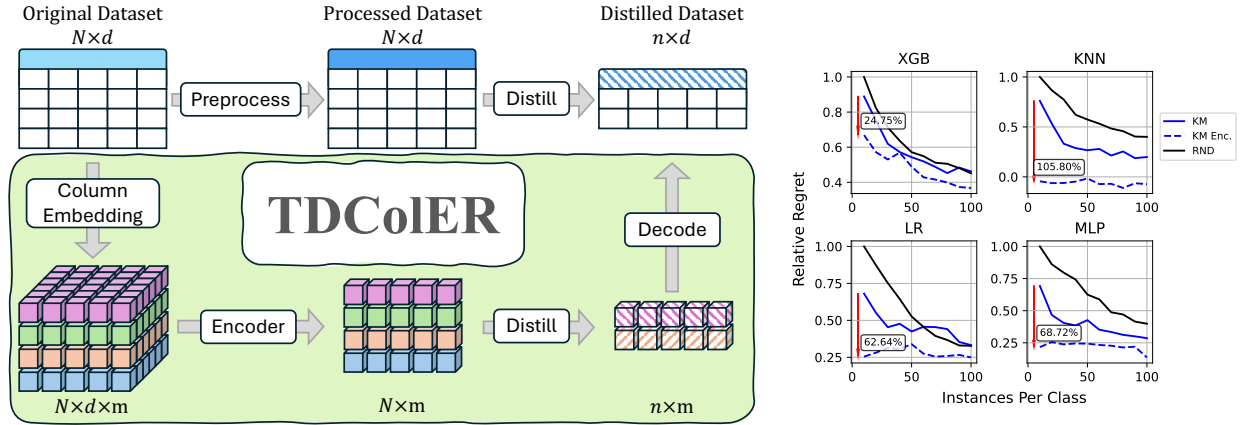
Original Dataset
$N \times d$

Processed Dataset
$N \times d$

Distilled Dataset
$n \times d$

Preprocess

Distill

Column Embedding

TDColER

Decode

Encoder

Distill

$N \times d \times$m

$N \times$m

$n \times$m

XGB

KNN

LR

MLP

24.75%

105.80%

62.64%

68.72%

KM

KM Enc.

RND

Relative Regret

Instances Per Class

1.0
0.8
0.6
0.4

1.0
0.5
0.0

1.00
0.75
0.50
0.25

1.00
0.75
0.50
0.25

0
50
100

0
50
100

0
50
100

0
50
100